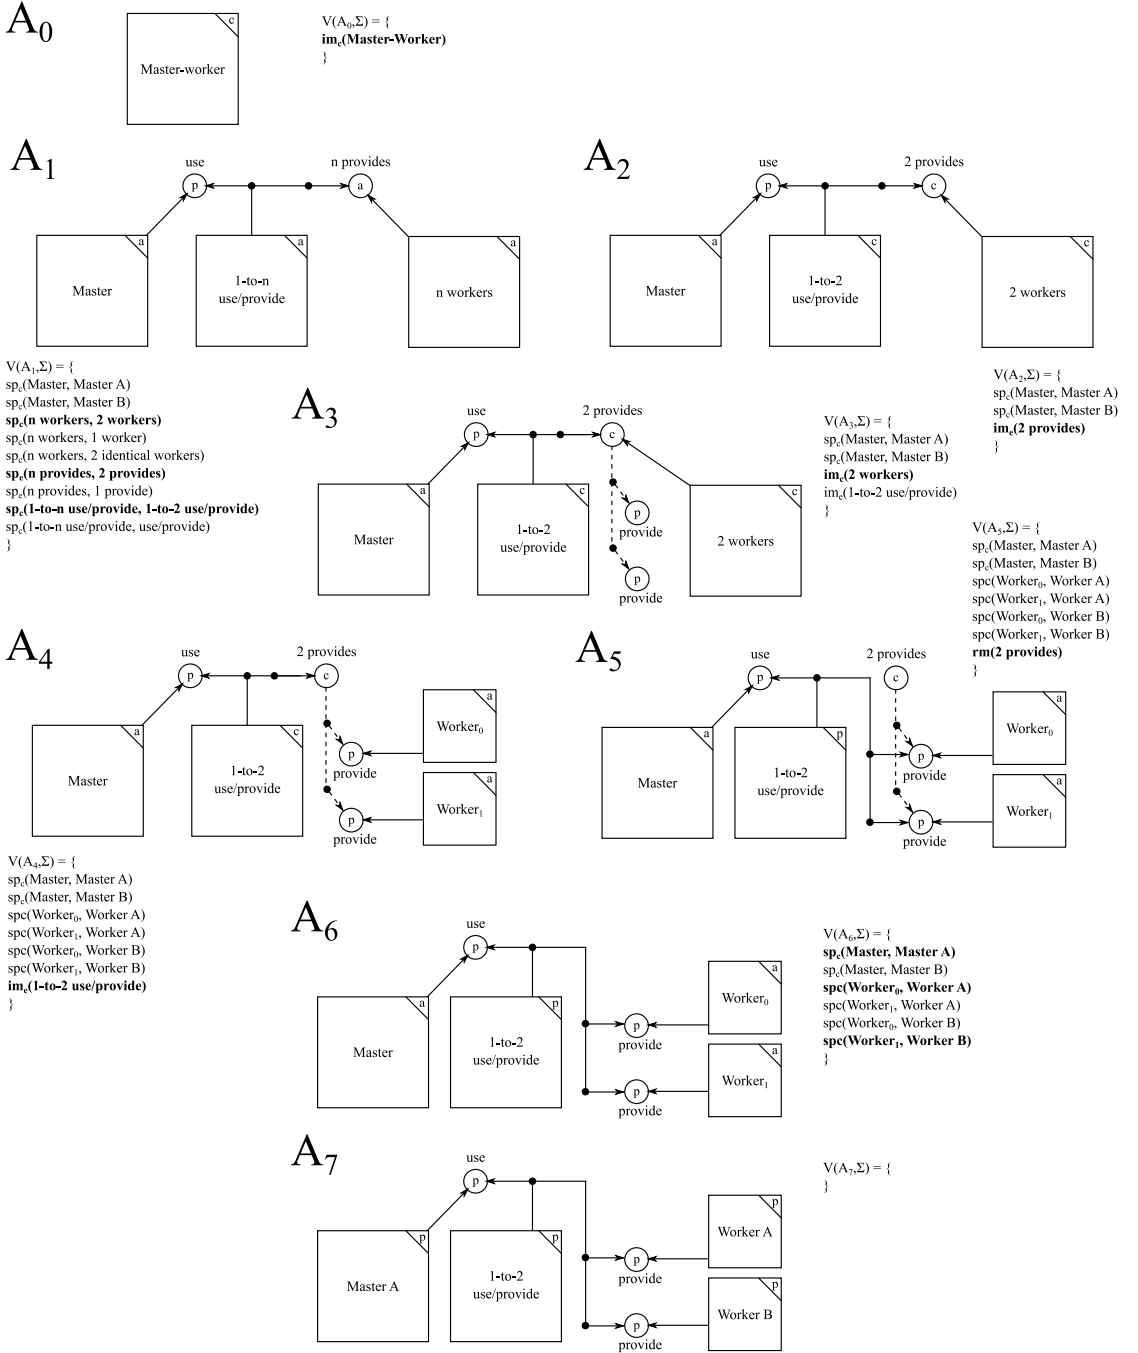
$A_0$

c
Master-worker

$V(A_0,\Sigma)$ = {
$im_c$(Master-Worker)
}

$A_1$

use
p
n provides
a
a
Master
a
1-to-n use/provide
a
n workers

$V(A_1,\Sigma)$ = {
$sp_c$(Master, Master A)
$sp_c$(Master, Master B)
$sp_c$(n workers, 2 workers)
$sp_c$(n workers, 1 worker)
$sp_c$(n workers, 2 identical workers)
$sp_c$(n provides, 2 provides)
$sp_c$(n provides, 1 provide)
$sp_c$(1-to-n use/provide, 1-to-2 use/provide)
$sp_c$(1-to-n use/provide, use/provide)
}

$A_2$

use
p
2 provides
c
a
Master
c
1-to-2 use/provide
c
2 workers

$V(A_2,\Sigma)$ = {
$sp_c$(Master, Master A)
$sp_c$(Master, Master B)
$im_c$(2 provides)
}

$A_3$

use
p
2 provides
c
a
Master
c
1-to-2 use/provide
p
provide
p
provide
c
2 workers

$V(A_3,\Sigma)$ = {
$sp_c$(Master, Master A)
$sp_c$(Master, Master B)
$im_c$(2 workers)
$im_c$(1-to-2 use/provide)
}

$A_4$

use
p
2 provides
c
a
Master
c
1-to-2 use/provide
p
provide
p
provide
a
$Worker_0$
a
$Worker_1$

$V(A_4,\Sigma)$ = {
$sp_c$(Master, Master A)
$sp_c$(Master, Master B)
spc($Worker_0$, Worker A)
spc($Worker_1$, Worker A)
spc($Worker_0$, Worker B)
spc($Worker_1$, Worker B)
$im_c$(1-to-2 use/provide)
}

$A_5$

$V(A_5,\Sigma)$ = {
$sp_c$(Master, Master A)
$sp_c$(Master, Master B)
spc($Worker_0$, Worker A)
spc($Worker_1$, Worker A)
spc($Worker_0$, Worker B)
spc($Worker_1$, Worker B)
rm(2 provides)
}

use
p
2 provides
c
a
Master
p
1-to-2 use/provide
p
provide
p
provide
a
$Worker_0$
a
$Worker_1$

$A_6$

use
p
a
Master
p
1-to-2 use/provide
p
provide
p
provide
a
$Worker_0$
a
$Worker_1$

$V(A_6,\Sigma)$ = {
$sp_c$(Master, Master A)
$sp_c$(Master, Master B)
spc($Worker_0$, Worker A)
spc($Worker_1$, Worker A)
spc($Worker_0$, Worker B)
spc($Worker_1$, Worker B)
}

$A_7$

use
p
p
Master A
p
1-to-2 use/provide
p
provide
p
provide
p
Worker A
p
Worker B

$V(A_7,\Sigma)$ = {
}